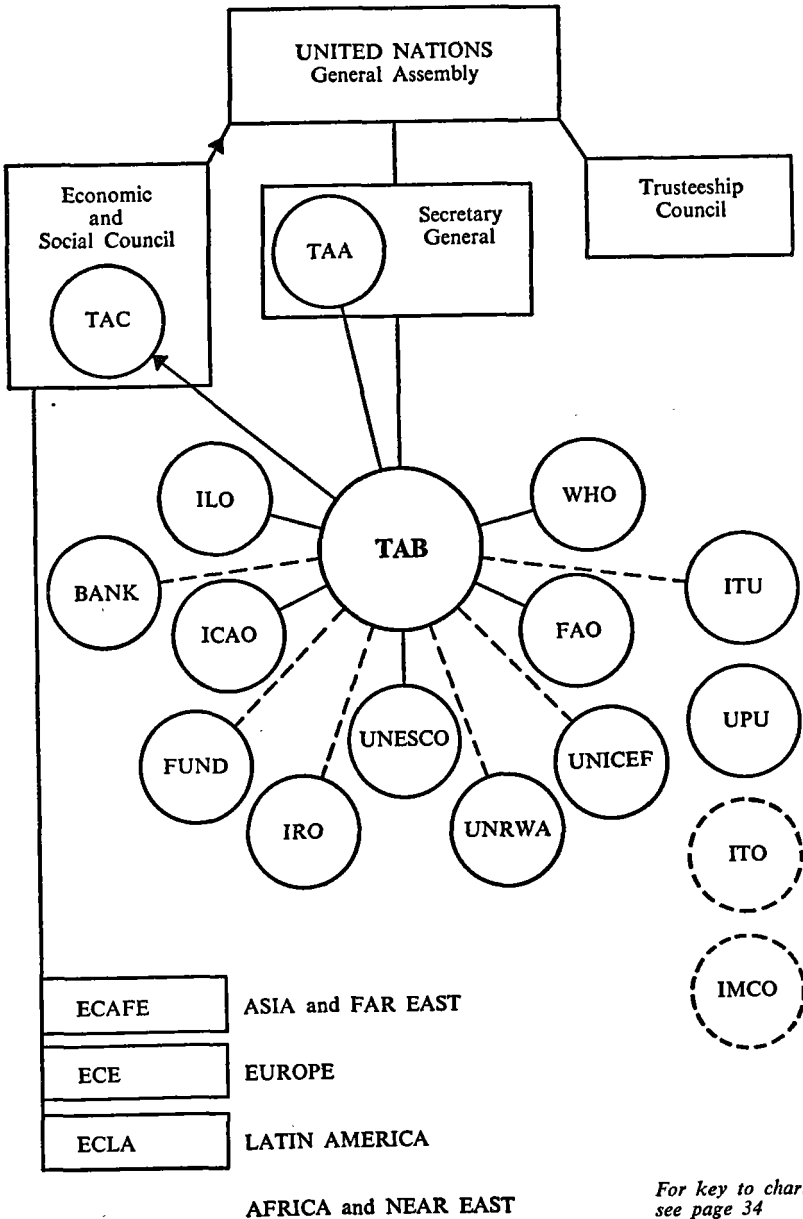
UNITED NATIONS
General Assembly

Economic and Social Council

TAC

Secretary General

TAA

Trusteeship Council

ILO

WHO

TAB

BANK

ITU

ICAO

FAO

UPU

FUND

UNESCO

UNICEF

IRO

UNRWA

ITO

IMCO

| ECAFE | ASIA and FAR EAST |
|---|---|
| ECE | EUROPE |
| ECLA | LATIN AMERICA |
| | AFRICA and NEAR EAST |

For key to char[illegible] see page 34